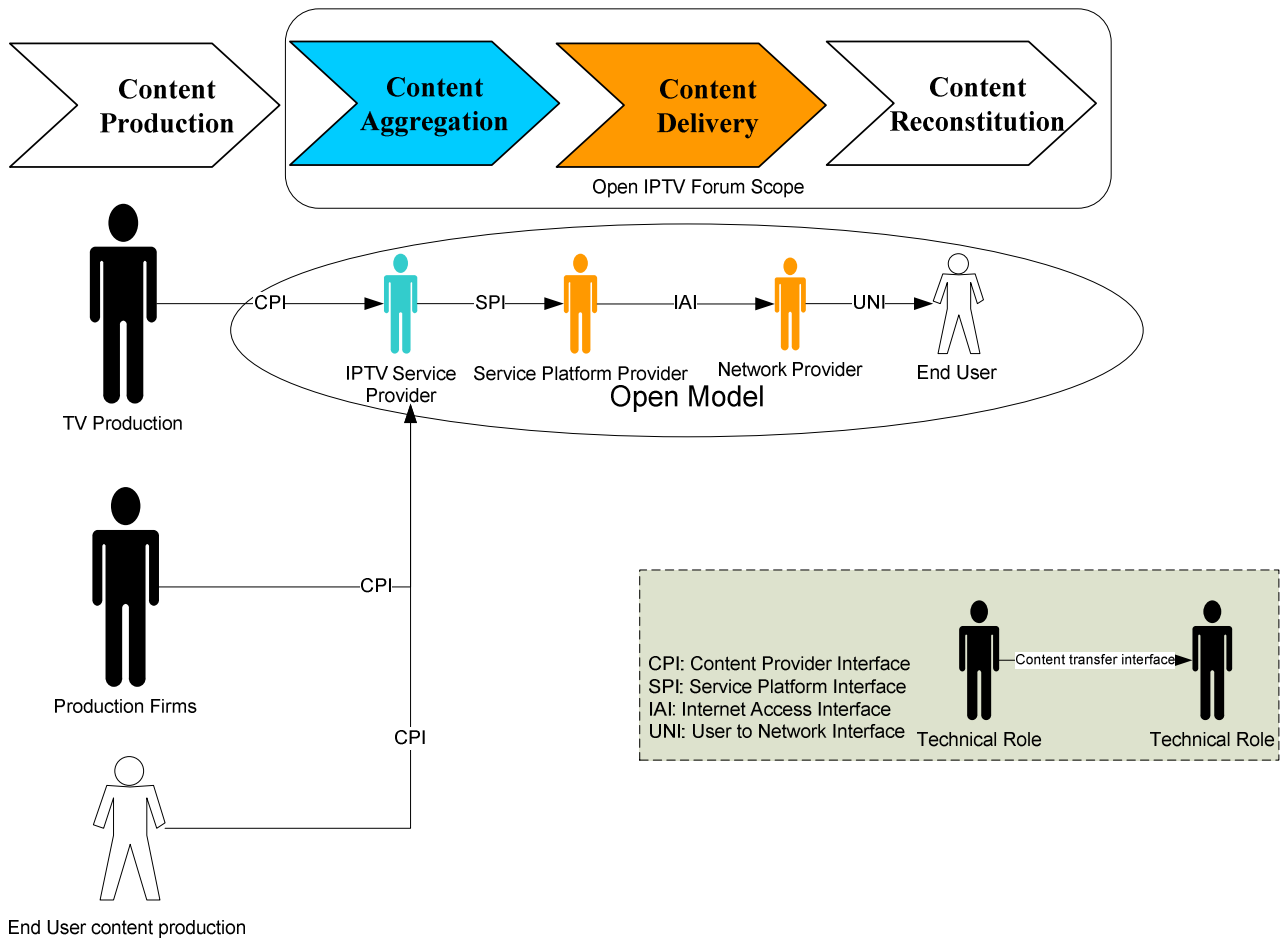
Content Production

Content Aggregation

Content Delivery

Content Reconstitution

Open IPTV Forum Scope

CPI

SPI

IAI

UNI

IPTV Service Provider

Service Platform Provider

Network Provider

End User

Open Model

TV Production

CPI

Production Firms

CPI

End User content production

CPI: Content Provider Interface
SPI: Service Platform Interface
IAI: Internet Access Interface
UNI: User to Network Interface

Content transfer interface

Technical Role

Technical Role